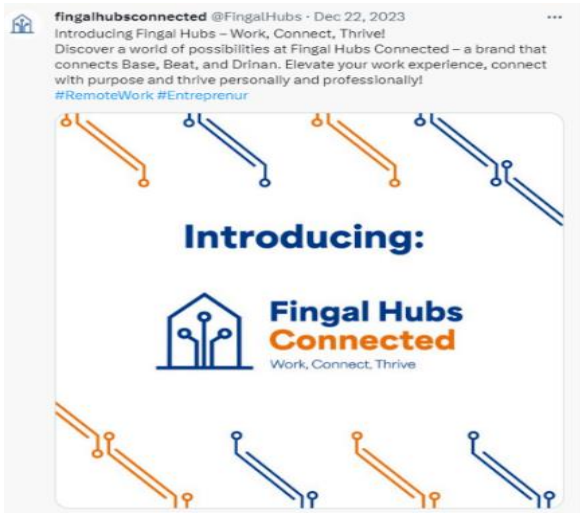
fingalhubsconnected @FingalHubs · Dec 22, 2023

Introducing Fingal Hubs – Work, Connect, Thrive!

Discover a world of possibilities at Fingal Hubs Connected – a brand that connects Base, Beat, and Drinan. Elevate your work experience, connect with purpose and thrive personally and professionally!

#RemoteWork #Entreprenur

Introducing:

Fingal Hubs
Connected
Work, Connect, Thrive